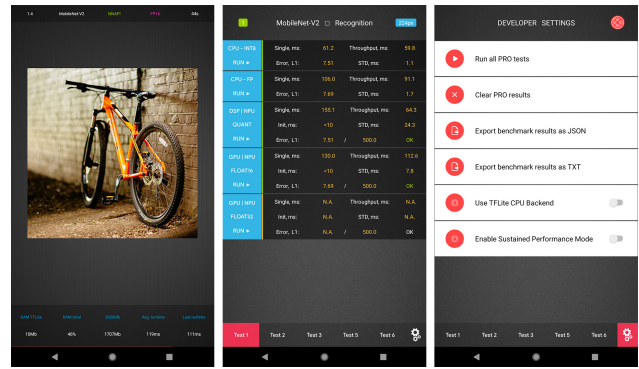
1.6 MobileNet V2 NNAPI FP16 48s

RAM TFLite RAM total 2056Mb Avg. runtime Last runtime

18Mb 40% 1707Mb 119ms 111ms

MobileNet-V2 Recognition 224px

CPU - INT8
RUN ►
Single, ms: 61.2 Throughput, ms: 59.8
Error, L1: 7.51 STD, ms: 1.1

CPU - FP
RUN ►
Single, ms: 106.0 Throughput, ms: 91.1
Error, L1: 7.69 STD, ms: 1.7

DSP | NPU
QUANT
RUN ►
Single, ms: 155.1 Throughput, ms: 64.3
Init, ms: <10 STD, ms: 24.3
Error, L1: 7.51 / 500.0 OK

GPU | NPU
FLOAT16
RUN ►
Single, ms: 130.0 Throughput, ms: 112.6
Init, ms: <10 STD, ms: 7.8
Error, L1: 7.69 / 500.0 OK

GPU | NPU
FLOAT32
RUN ►
Single, ms: N.A. Throughput, ms: N.A.
Init, ms: N.A. STD, ms: N.A.
Error, L1: N.A. / 500.0 OK

Test 1 Test 2 Test 3 Test 5 Test 6

DEVELOPER SETTINGS

Run all PRO tests

Clear PRO results

Export benchmark results as JSON

Export benchmark results as TXT

Use TFLite CPU Backend

Enable Sustained Performance Mode

Test 1 Test 2 Test 3 Test 5 Test 6